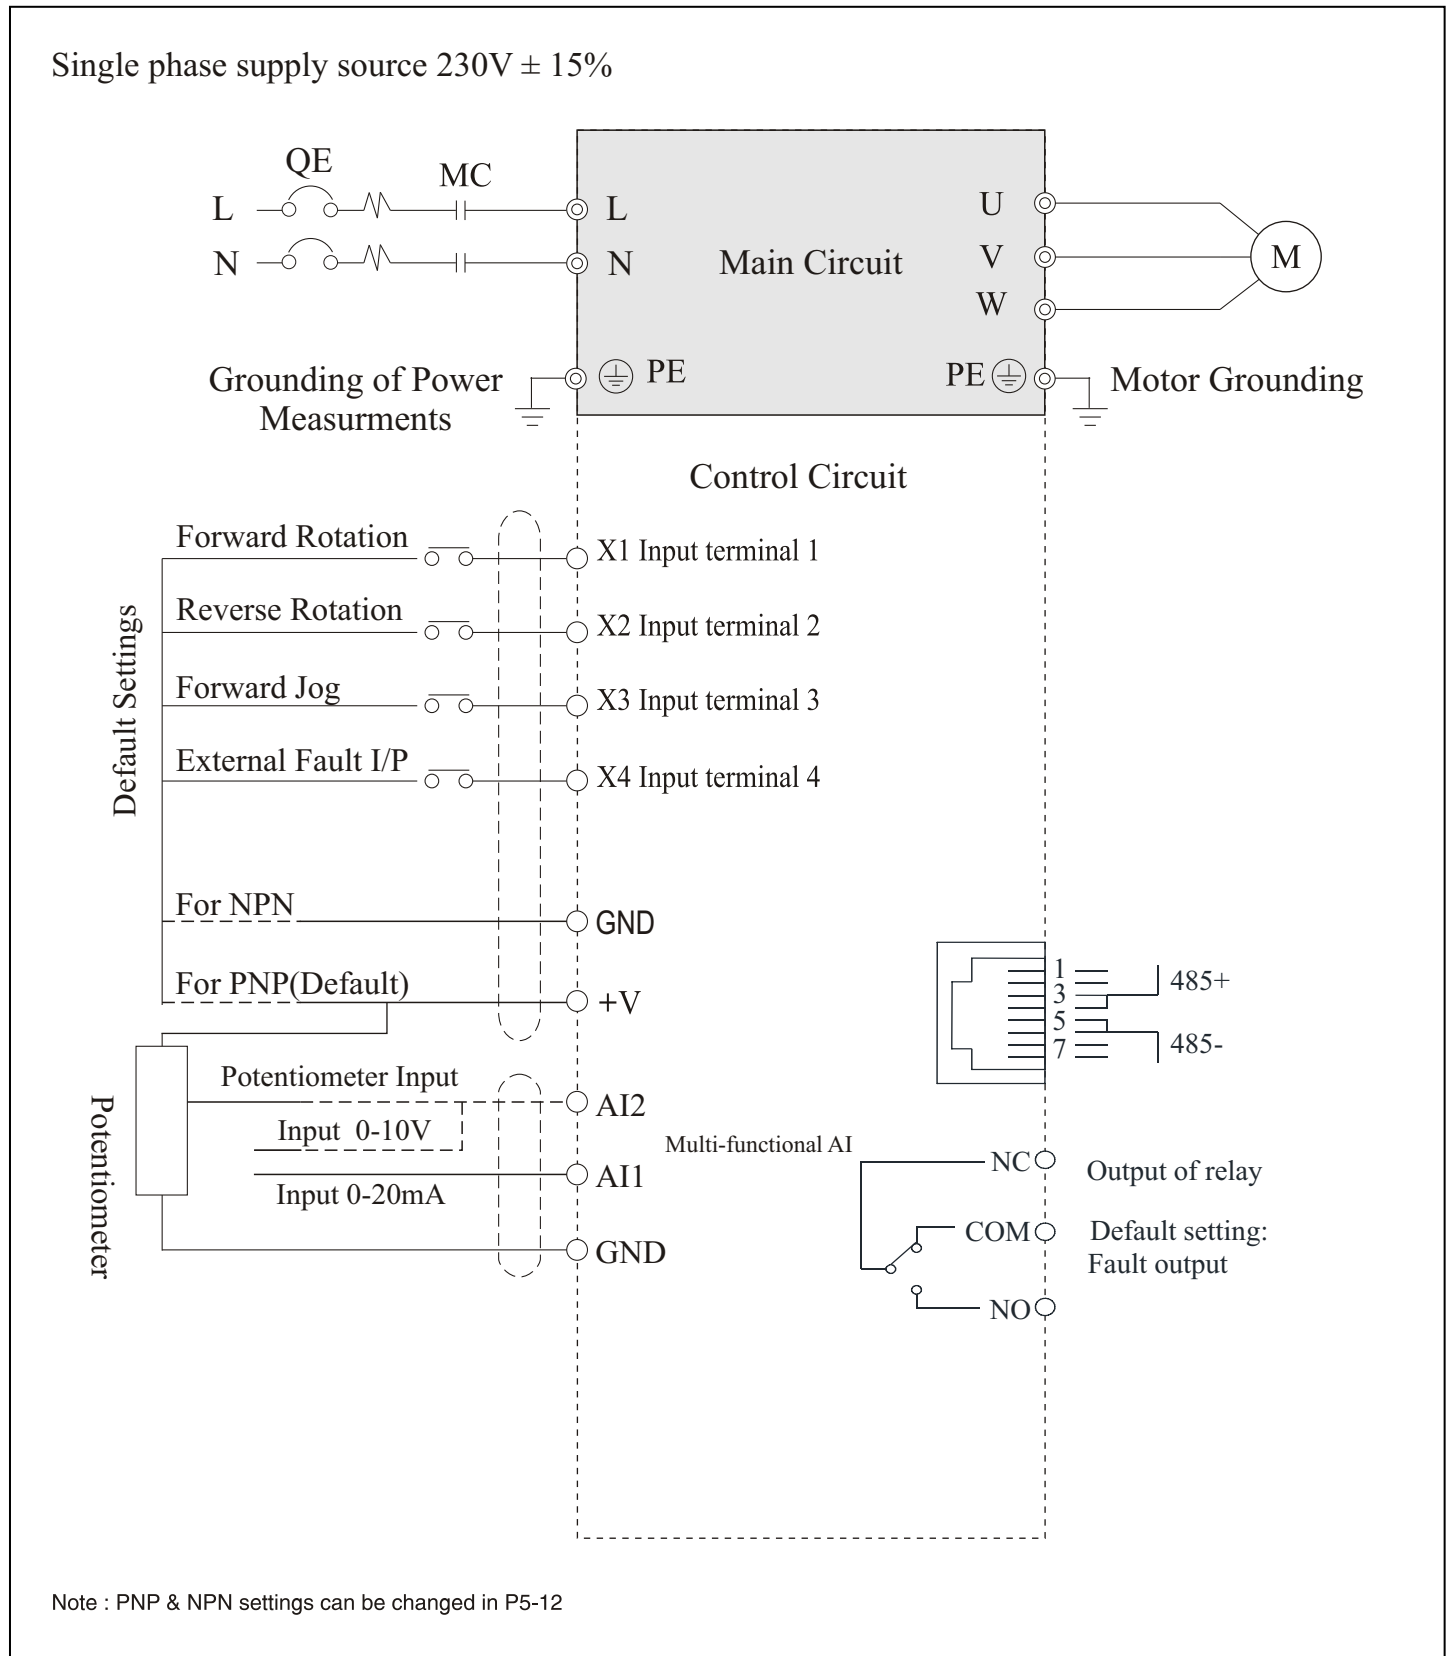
Single phase supply source 230V $\pm$ 15%

QE
MC
L
N
L
N
Main Circuit
U
V
W
M
Grounding of Power Measurments
PE
PE
Motor Grounding

Control Circuit

Default Settings
Forward Rotation
X1 Input terminal 1
Reverse Rotation
X2 Input terminal 2
Forward Jog
X3 Input terminal 3
External Fault I/P
X4 Input terminal 4
For NPN
GND
For PNP(Default)
+V

1
3
5
7
485+
485-

Potentiometer
Potentiometer Input
AI2
Input 0-10V
Multi-functional AI
AI1
Input 0-20mA
GND

NC
Output of relay
COM
Default setting:
Fault output
NO

Note : PNP & NPN settings can be changed in P5-12